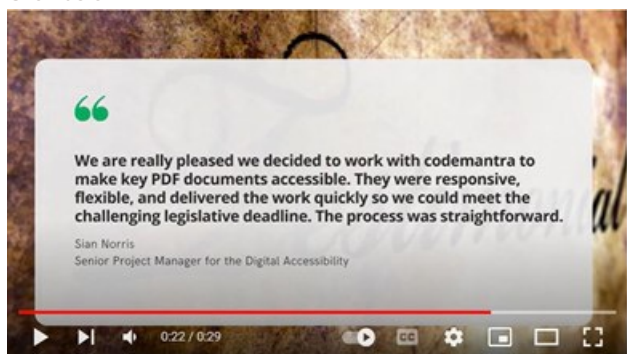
“

We are really pleased we decided to work with codemantra to make key PDF documents accessible. They were responsive, flexible, and delivered the work quickly so we could meet the challenging legislative deadline. The process was straightforward.

Sian Norris
Senior Project Manager for the Digital Accessibility

0:22 / 0:29